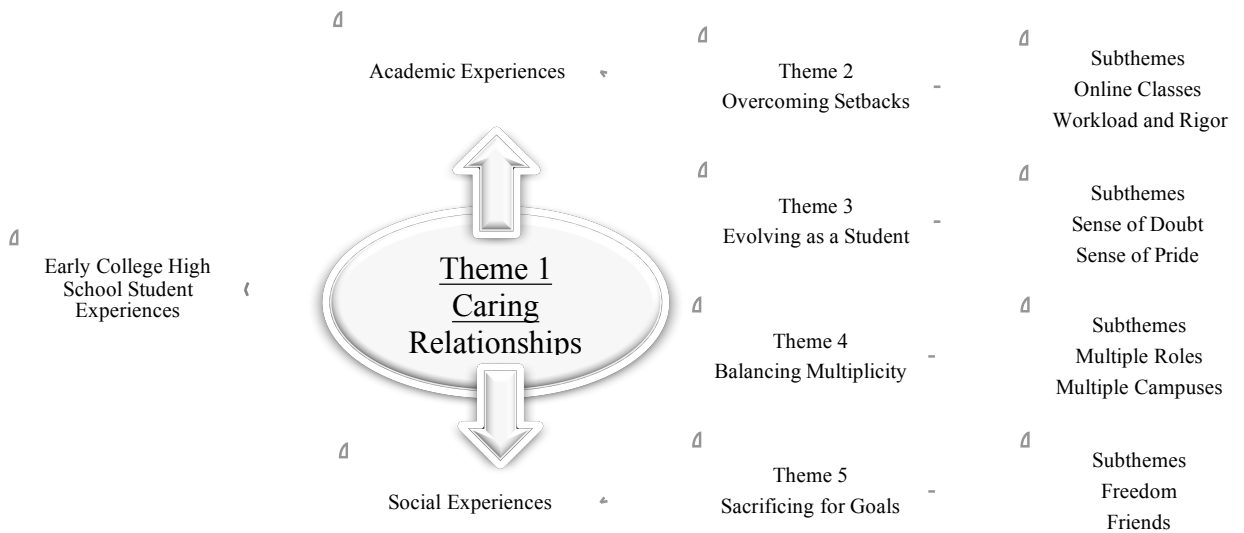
Academic Experiences

Theme 2
Overcoming Setbacks

Subthemes
Online Classes
Workload and Rigor

Theme 3
Evolving as a Student

Subthemes
Sense of Doubt
Sense of Pride

Early College High School Student Experiences

Theme 1
Caring Relationships

Theme 4
Balancing Multiplicity

Subthemes
Multiple Roles
Multiple Campuses

Social Experiences

Theme 5
Sacrificing for Goals

Subthemes
Freedom
Friends